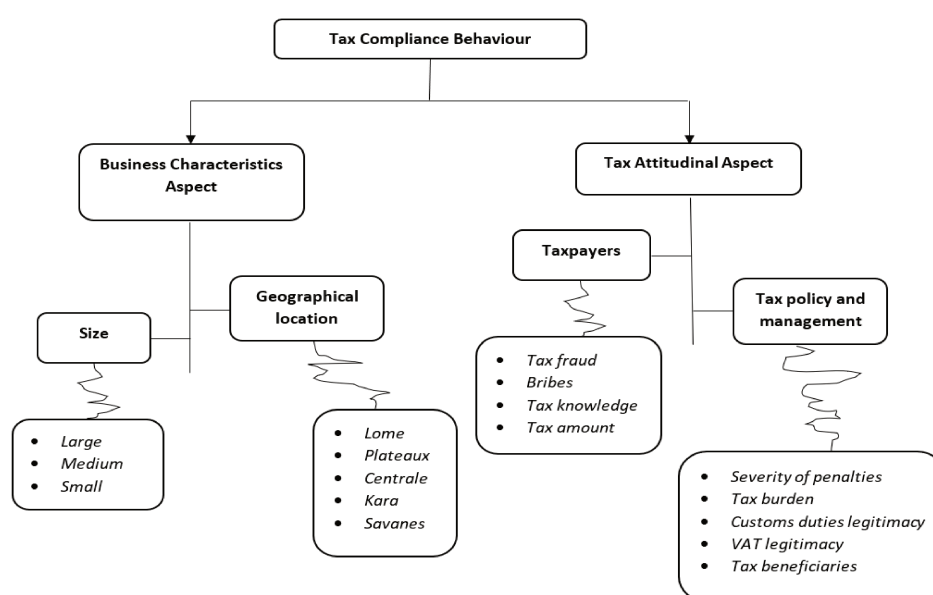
Tax Compliance Behaviour

Business Characteristics Aspect

Tax Attitudinal Aspect

Size

Geographical location

Taxpayers

Tax policy and management

- Large
- Medium
- Small

- Lome
- Plateaux
- Centrale
- Kara
- Savanes

- Tax fraud
- Bribes
- Tax knowledge
- Tax amount

- Severity of penalties
- Tax burden
- Customs duties legitimacy
- VAT legitimacy
- Tax beneficiaries